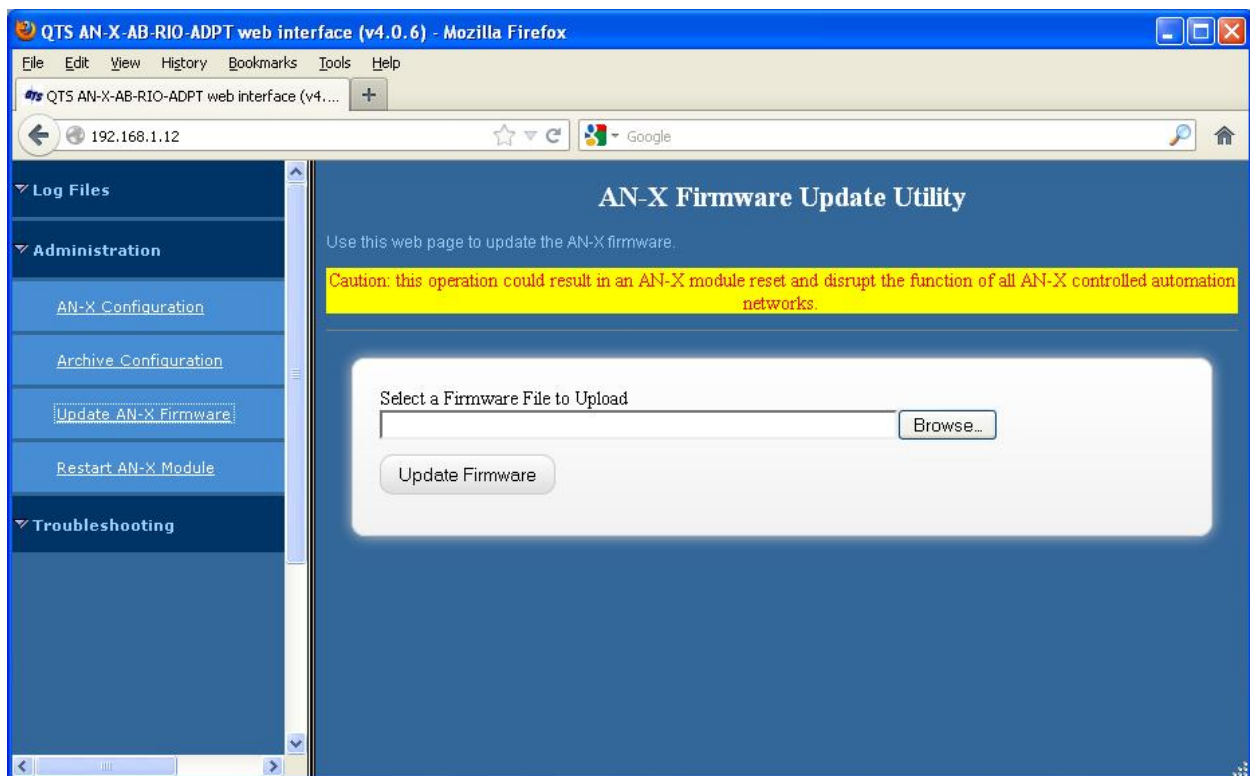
QTS AN-X-AB-RIO-ADPT web interface (v4.0.6) - Mozilla Firefox

File Edit View History Bookmarks Tools Help

QTS AN-X-AB-RIO-ADPT web interface (v4....

192.168.1.12

Google

Log Files

Administration

AN-X Configuration

Archive Configuration

Update AN-X Firmware

Restart AN-X Module

Troubleshooting

AN-X Firmware Update Utility

Use this web page to update the AN-X firmware.

Caution: this operation could result in an AN-X module reset and disrupt the function of all AN-X controlled automation networks.

Select a Firmware File to Upload

Browse...

Update Firmware